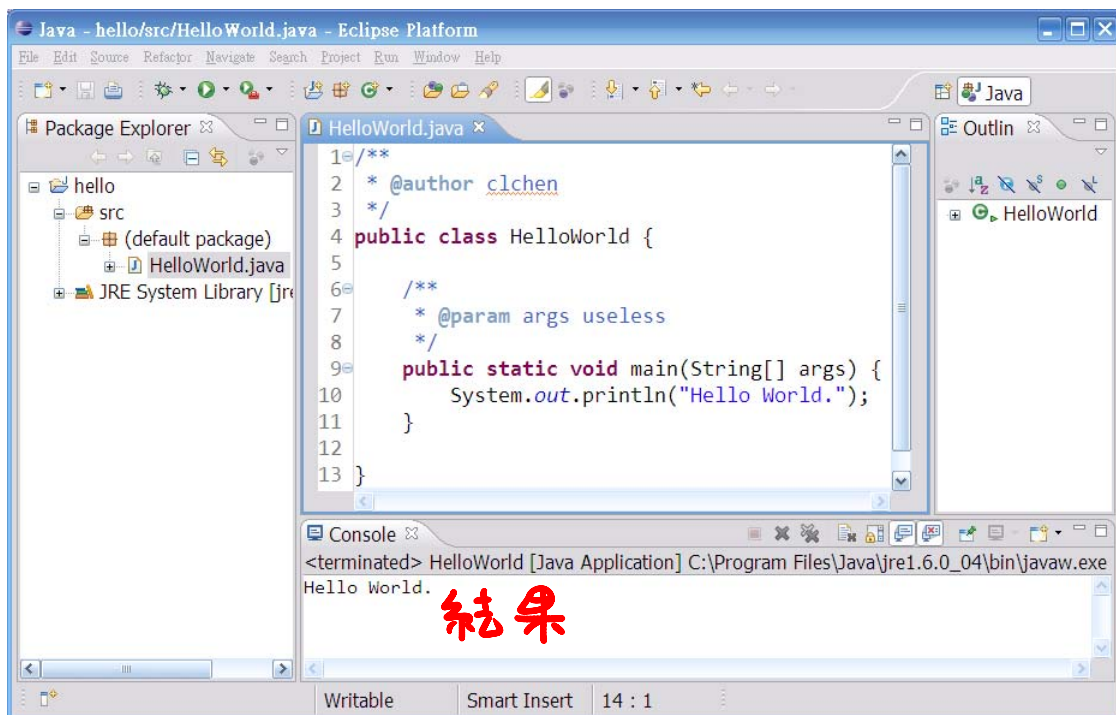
Java - hello/src/HelloWorld.java - Eclipse Platform

File Edit Source Refactor Navigate Search Project Run Window Help

Java

Package Explorer

hello
src
(default package)
HelloWorld.java
JRE System Library [jre

HelloWorld.java

1 /**
2  * @author clchen
3  */
4 public class HelloWorld {
5
6     /**
7      * @param args useless
8      */
9     public static void main(String[] args) {
10        System.out.println("Hello World.");
11    }
12
13 }

Outlin

HelloWorld

Console

<terminated> HelloWorld [Java Application] C:\Program Files\Java\jre1.6.0_04\bin\javaw.exe

Hello World.

結果

Writable | Smart Insert | 14 : 1